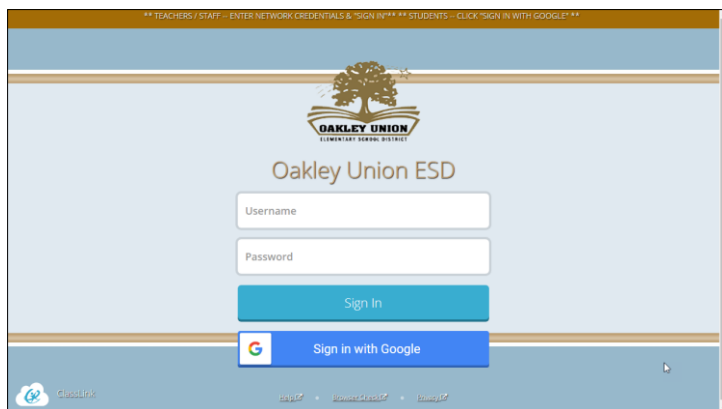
** TEACHERS / STAFF -- ENTER NETWORK CREDENTIALS & "SIGN IN" ** ** STUDENTS -- CLICK "SIGN IN WITH GOOGLE" **

OAKLEY UNION
ELEMENTARY SCHOOL DISTRICT

Oakley Union ESD

Username

Password

Sign In

G

Sign in with Google

ClassLink

Help • Browser Extension • Privacy